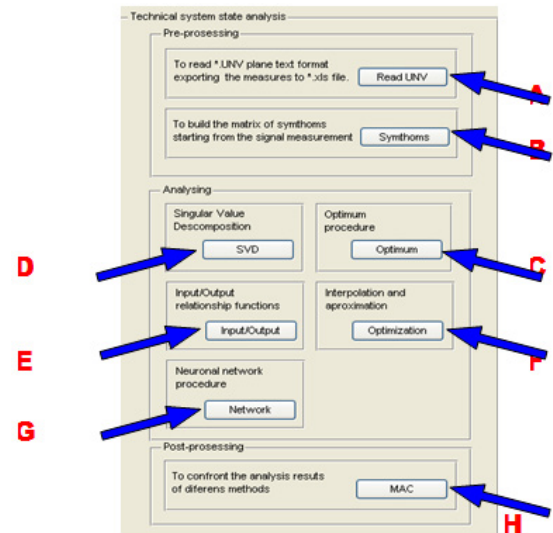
Technical system state analysis

Pre-prosessing

To read *.UNV plane text format exporting the measures to *.xls file.

Read UNV

A

To build the matrix of symthoms starting from the signal measurement

Symthoms

B

Analysing

Singular Value Descomposition

SVD

D

Optimum procedure

Optimum

C

Input/Output relationship functions

Input/Output

E

Interpolation and aproximation

Optimization

F

Neuronal network procedure

Network

G

Post-prosessing

To confront the analysis resuts of diferens methods

MAC

H